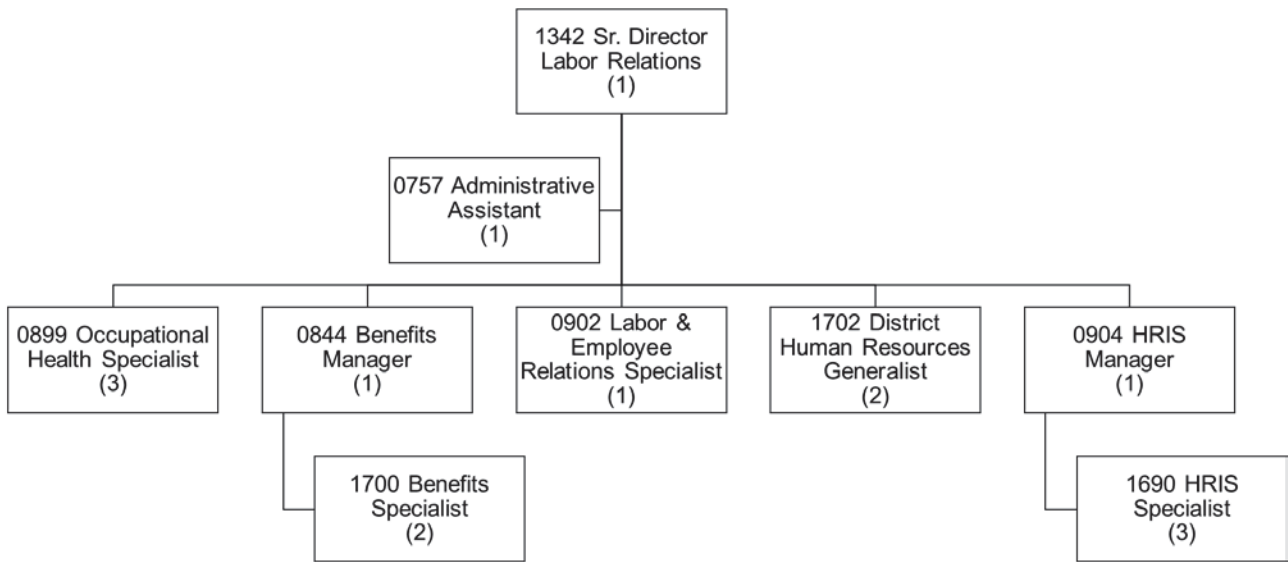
1342 Sr. Director Labor Relations
(1)

0757 Administrative Assistant
(1)

0899 Occupational Health Specialist
(3)

0844 Benefits Manager
(1)

0902 Labor & Employee Relations Specialist
(1)

1702 District Human Resources Generalist
(2)

0904 HRIS Manager
(1)

1700 Benefits Specialist
(2)

1690 HRIS Specialist
(3)